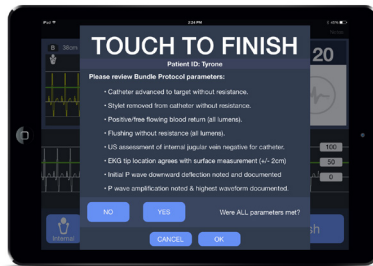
iPad
2:24 PM
TOUCH TO FINISH
Patient ID: Tyrone
20
Please review Bundle Protocol parameters:
• Catheter advanced to target without resistance.
• Stylet removed from catheter without resistance.
• Positive/free flowing blood return (all lumens).
• Flushing without resistance (all lumens).
• US assessment of internal jugular vein negative for catheter.
• EKG tip location agrees with surface measurement (+/- 2cm)
• Initial P wave downward deflection noted and documented
• P wave amplification noted & highest waveform documented.
50
10
0
NO
YES
Were ALL parameters met?
CANCEL
OK
Internal
sh